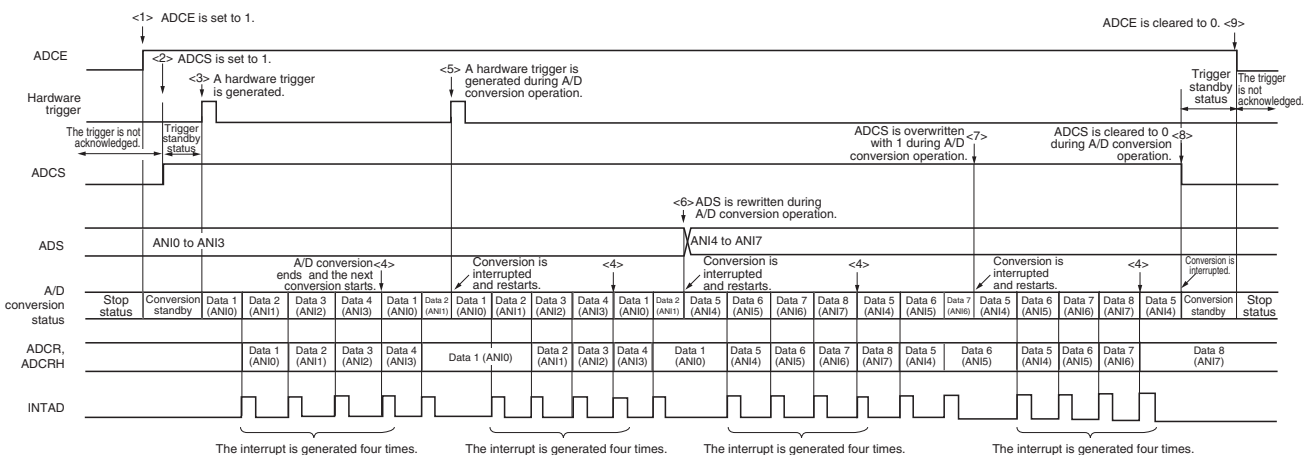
<1> ADCE is set to 1.

ADCE is cleared to 0. <9>

ADCE

<2> ADCS is set to 1.

<3> A hardware trigger is generated.

<5> A hardware trigger is generated during A/D conversion operation.

Trigger standby status

The trigger is not acknowledged.

Hardware trigger

The trigger is not acknowledged.

Trigger standby status

ADCS is overwritten with 1 during A/D conversion operation. <7>

ADCS is cleared to 0 during A/D conversion operation. <8>

ADCS

<6> ADS is rewritten during A/D conversion operation.

ADS

ANI0 to ANI3

ANI4 to ANI7

A/D conversion <4> ends and the next conversion starts.

Conversion is interrupted and restarts.

<4>

Conversion is interrupted and restarts.

<4>

Conversion is interrupted and restarts.

<4>

Conversion is interrupted.

A/D conversion status

| Stop status | Conversion standby | Data 1 (ANI0) | Data 2 (ANI1) | Data 3 (ANI2) | Data 4 (ANI3) | Data 1 (ANI0) | Data 2 (ANI1) | Data 1 (ANI0) | Data 2 (ANI1) | Data 3 (ANI2) | Data 4 (ANI3) | Data 1 (ANI0) | Data 2 (ANI1) | Data 5 (ANI4) | Data 6 (ANI5) | Data 7 (ANI6) | Data 8 (ANI7) | Data 5 (ANI4) | Data 6 (ANI5) | Data 7 (ANI6) | Data 5 (ANI4) | Data 6 (ANI5) | Data 7 (ANI6) | Data 8 (ANI7) | Data 5 (ANI4) | Conversion standby | Stop status |
|---|---|---|---|---|---|---|---|---|---|---|---|---|---|---|---|---|---|---|---|---|---|---|---|---|---|---|---|

ADCR, ADCRH

| Data 1 (ANI0) | Data 2 (ANI1) | Data 3 (ANI2) | Data 4 (ANI3) | Data 1 (ANI0) | Data 2 (ANI1) | Data 3 (ANI2) | Data 4 (ANI3) | Data 1 (ANI0) | Data 5 (ANI4) | Data 6 (ANI5) | Data 7 (ANI6) | Data 8 (ANI7) | Data 5 (ANI4) | Data 6 (ANI5) | Data 5 (ANI4) | Data 6 (ANI5) | Data 7 (ANI6) | Data 8 (ANI7) |
|---|---|---|---|---|---|---|---|---|---|---|---|---|---|---|---|---|---|---|

INTAD

The interrupt is generated four times.

The interrupt is generated four times.

The interrupt is generated four times.

The interrupt is generated four times.